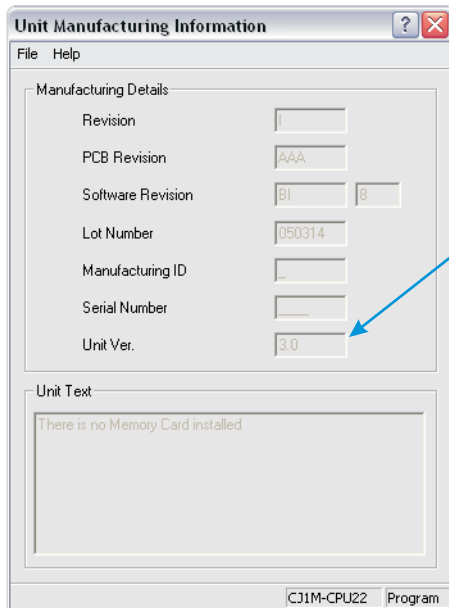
Unit Manufacturing Information

File Help

Manufacturing Details

Revision I

PCB Revision AAA

Software Revision BI 8

Lot Number 050314

Manufacturing ID _

Serial Number ____

Unit Ver. 3.0

Unit Text

There is no Memory Card installed

CJ1M-CPU22 Program